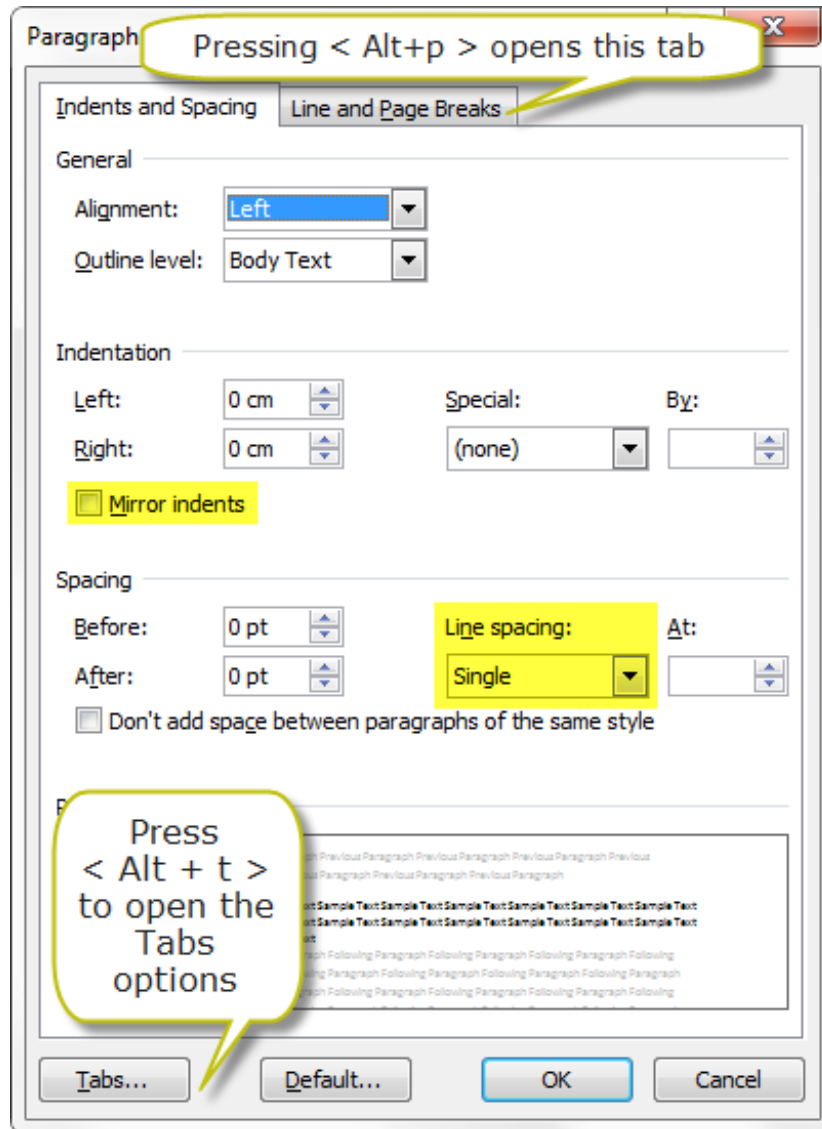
Paragraph

Pressing < Alt+p > opens this tab

Indents and Spacing

Line and Page Breaks

General

Alignment: Left

Outline level: Body Text

Indentation

Left: 0 cm

Right: 0 cm

Special: (none)

By:

Mirror indents

Spacing

Before: 0 pt

After: 0 pt

Line spacing: Single

At:

Don't add space between paragraphs of the same style

P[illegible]

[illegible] Previous Paragraph Previous Paragraph Previous Paragraph Previous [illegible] Paragraph Previous Paragraph Previous Paragraph

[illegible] Sample Text Sample Text Sample Text Sample Text Sample Text Sample Text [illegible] Sample Text Sample Text Sample Text Sample Text Sample Text Sample Text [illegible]

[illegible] Following Paragraph Following Paragraph Following Paragraph Following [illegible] Paragraph Following Paragraph Following Paragraph Following Paragraph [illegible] Following Paragraph Following Paragraph Following Paragraph Following

Press < Alt + t > to open the Tabs options

Tabs...

Default...

OK

Cancel